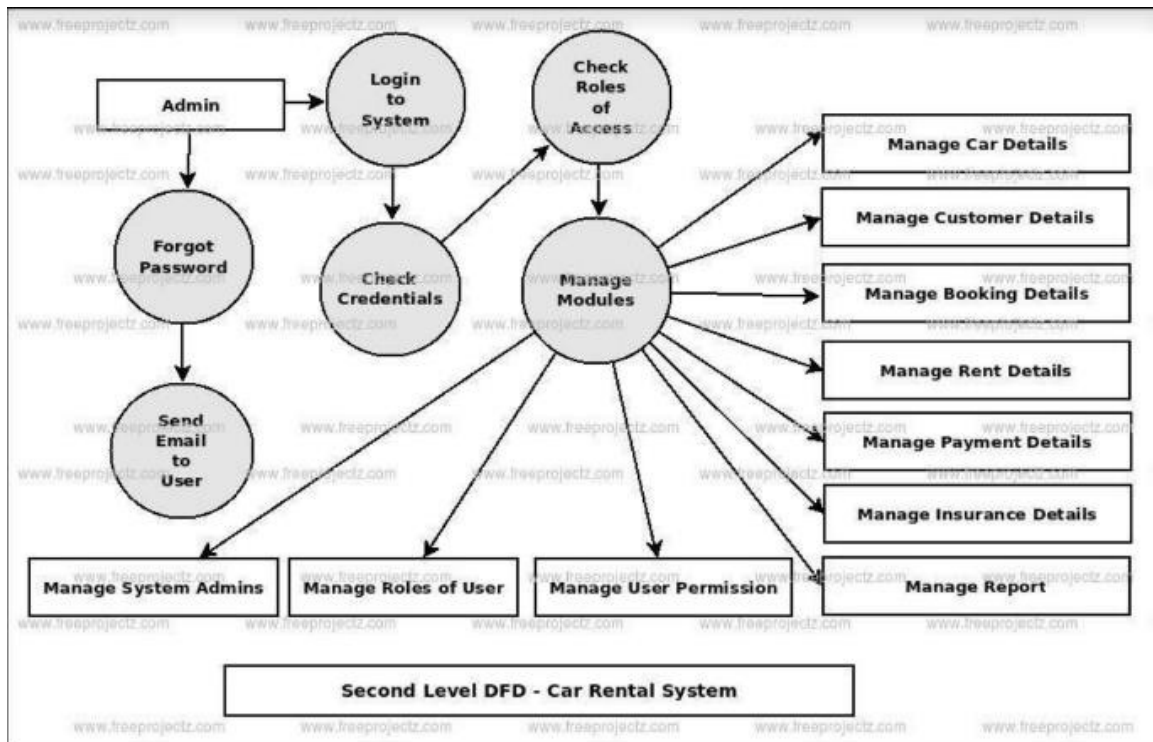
www.freeprojectz.com

Admin

Login to System

Check Roles of Access

Forgot Password

Check Credentials

Manage Modules

Send Email to User

Manage Car Details

Manage Customer Details

Manage Booking Details

Manage Rent Details

Manage Payment Details

Manage Insurance Details

Manage Report

Manage System Admins

Manage Roles of User

Manage User Permission

Second Level DFD - Car Rental System